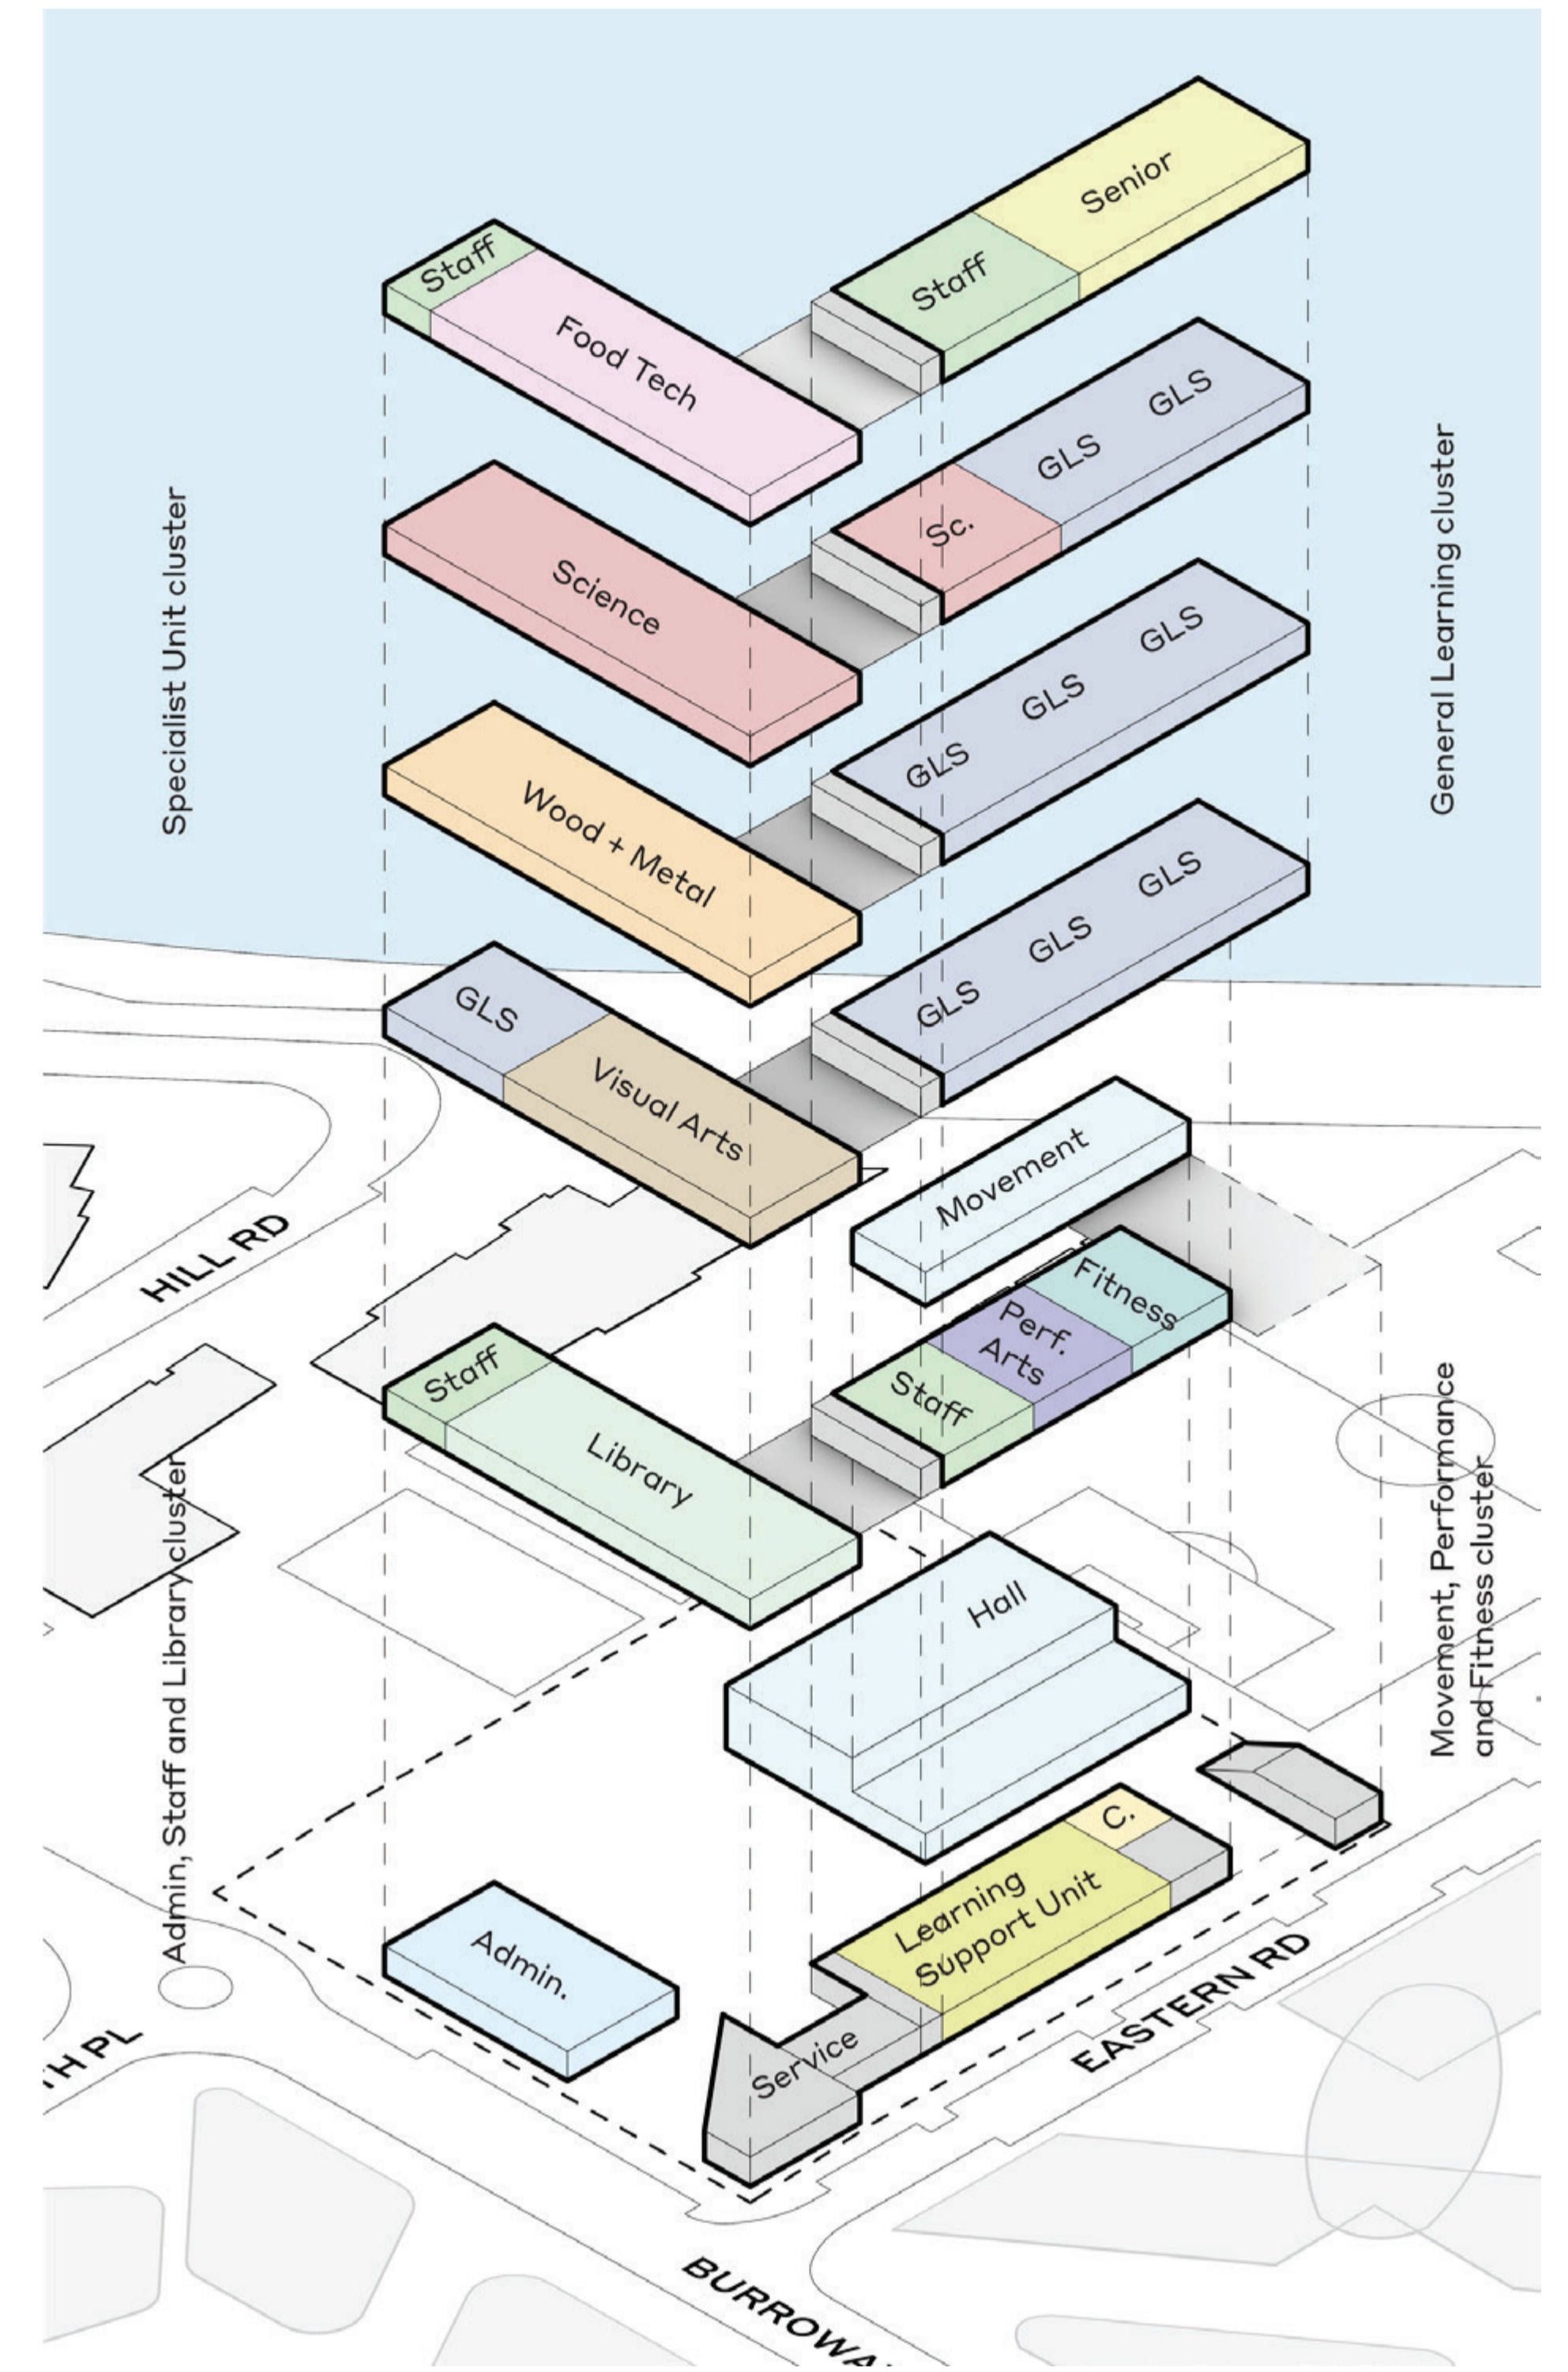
Specialist Unit cluster

Staff

Food Tech

Staff

Senior

GLS

GLS

Sc.

Science

GLS

GLS

GLS

Wood + Metal

GLS

GLS

GLS

General Learning cluster

GLS

Visual Arts

HILL RD

Movement

Fitness

Perf. Arts

Staff

Staff

Library

Movement, Performance and Fitness cluster

Hall

C.

Learning Support Unit

Admin, Staff and Library cluster

Admin.

Service

EASTERN RD

H PL

BURROWA